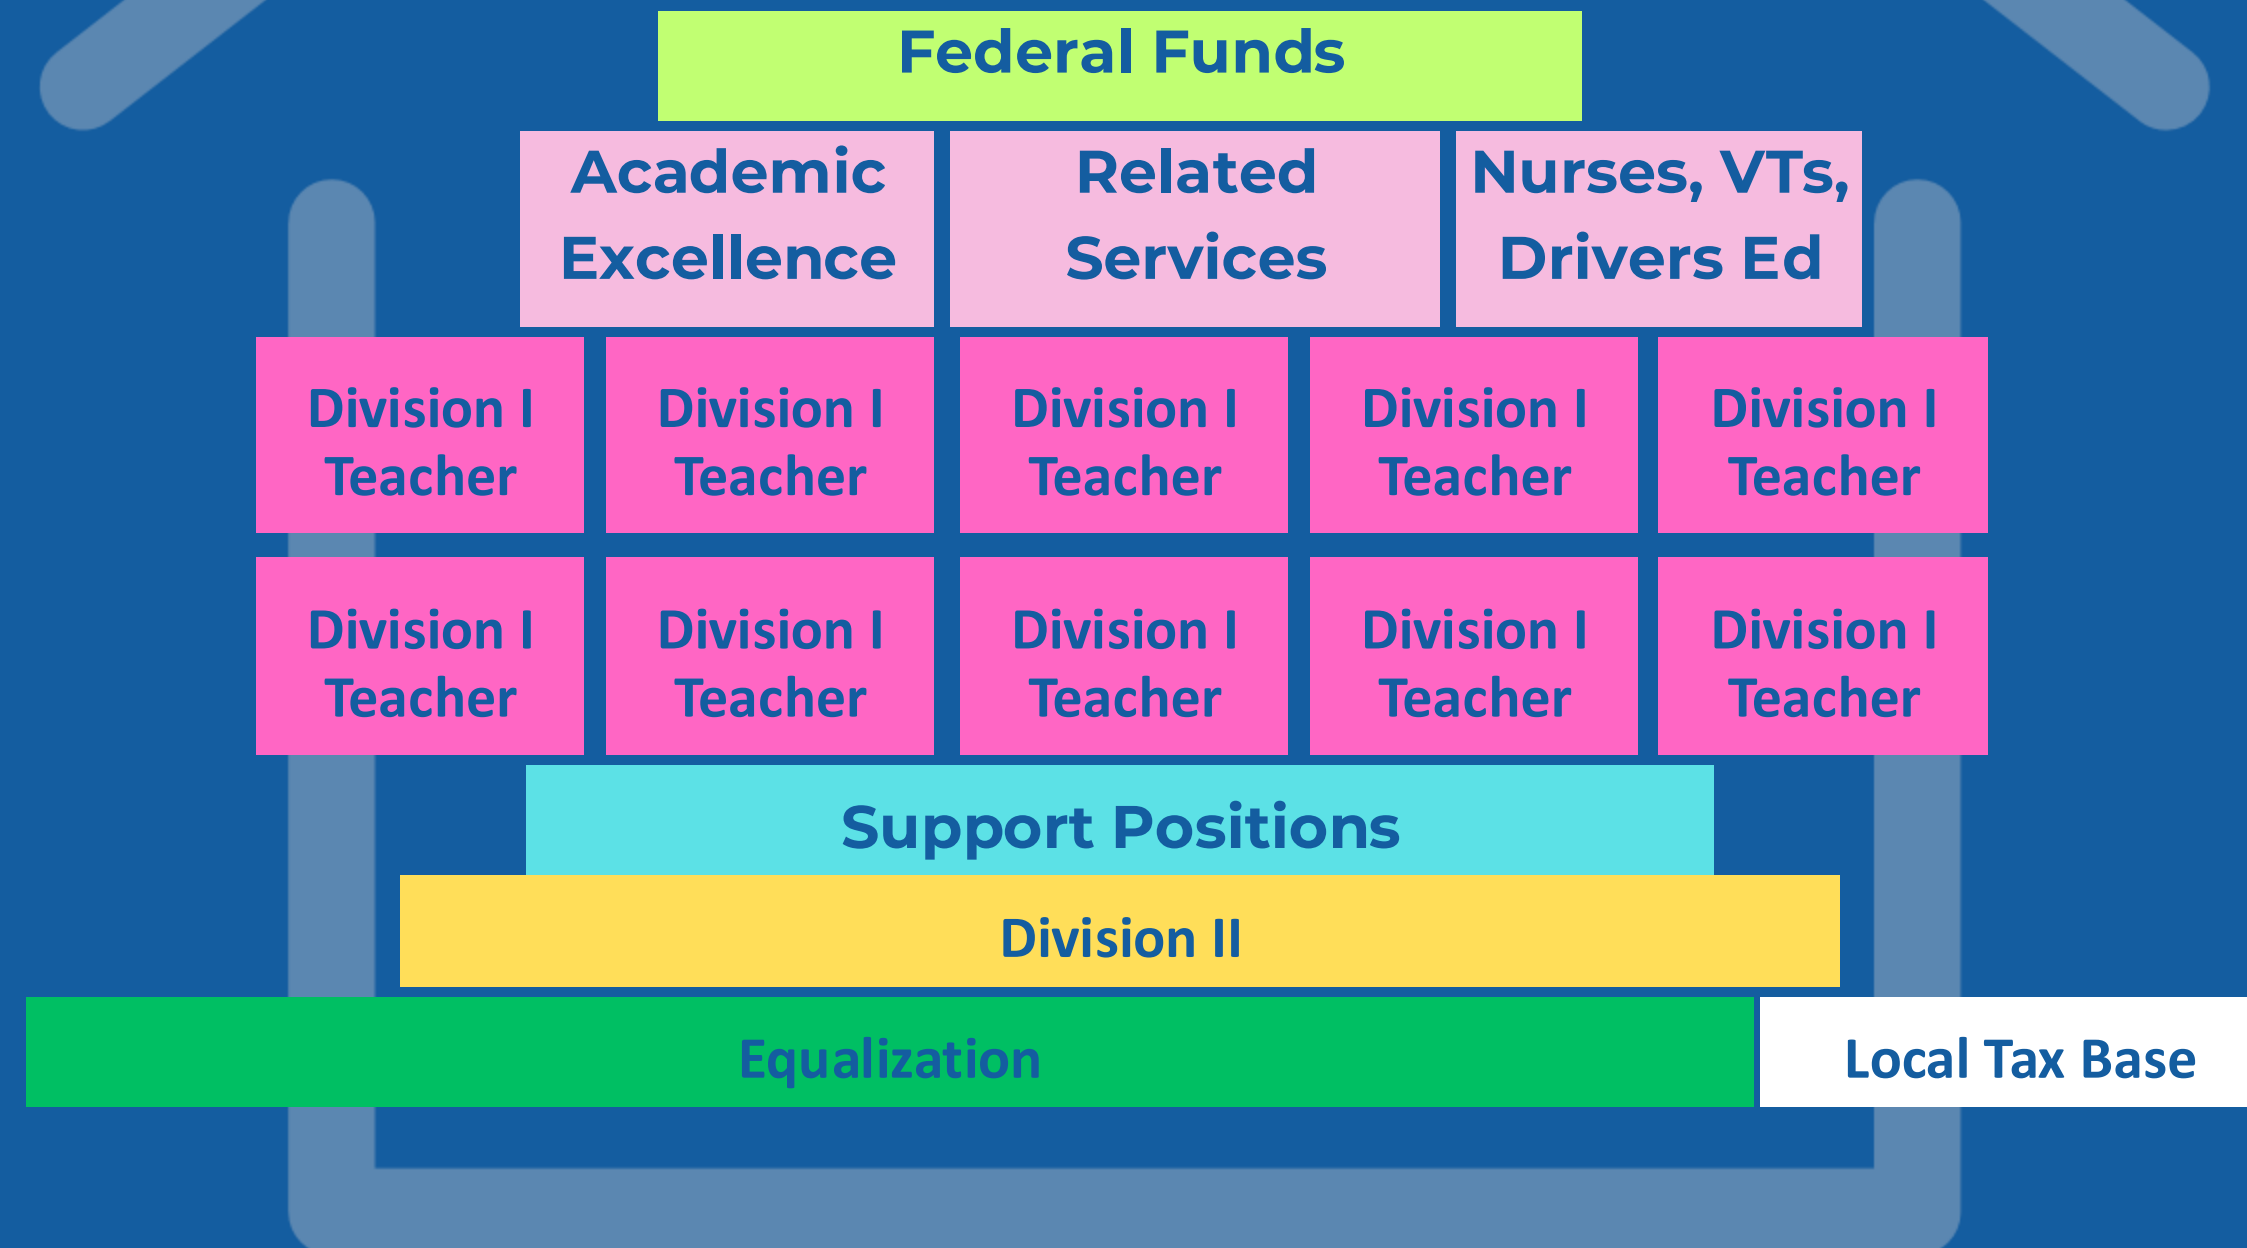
Federal Funds

Academic Excellence

Related Services

Nurses, VTs, Drivers Ed

Division I Teacher

Division I Teacher

Division I Teacher

Division I Teacher

Division I Teacher

Division I Teacher

Division I Teacher

Division I Teacher

Division I Teacher

Division I Teacher

Support Positions

Division II

Equalization

Local Tax Base